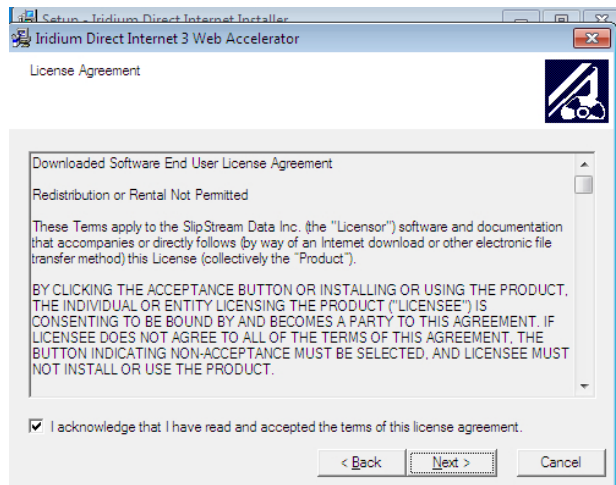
Setup - Iridium Direct Internet Installer

Iridium Direct Internet 3 Web Accelerator

License Agreement

Downloaded Software End User License Agreement

Redistribution or Rental Not Permitted

These Terms apply to the SlipStream Data Inc. (the "Licensor") software and documentation that accompanies or directly follows (by way of an Internet download or other electronic file transfer method) this License (collectively the "Product").

BY CLICKING THE ACCEPTANCE BUTTON OR INSTALLING OR USING THE PRODUCT, THE INDIVIDUAL OR ENTITY LICENSING THE PRODUCT ("LICENSEE") IS CONSENTING TO BE BOUND BY AND BECOMES A PARTY TO THIS AGREEMENT. IF LICENSEE DOES NOT AGREE TO ALL OF THE TERMS OF THIS AGREEMENT, THE BUTTON INDICATING NON-ACCEPTANCE MUST BE SELECTED, AND LICENSEE MUST NOT INSTALL OR USE THE PRODUCT.

I acknowledge that I have read and accepted the terms of this license agreement.

< Back

Next >

Cancel